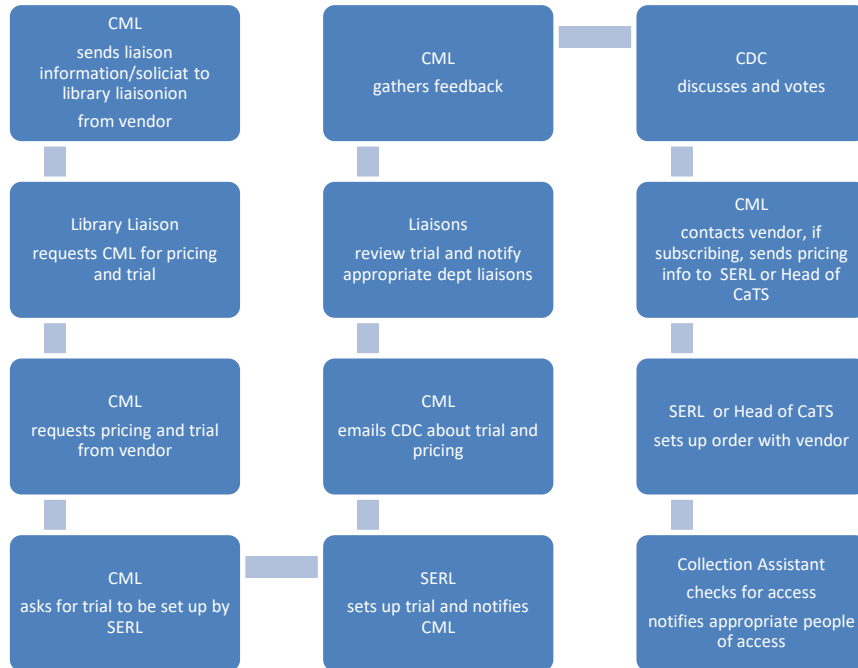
CML
sends liaison information/soliciat to library liaisonion
from vendor

Library Liaison
requests CML for pricing and trial

CML
requests pricing and trial from vendor

CML
asks for trial to be set up by SERL

CML
gathers feedback

Liaisons
review trial and notify appropriate dept liaisons

CML
emails CDC about trial and pricing

SERL
sets up trial and notifies CML

CDC
discusses and votes

CML
contacts vendor, if subscribing, sends pricing info to SERL or Head of CaTS

SERL or Head of CaTS
sets up order with vendor

Collection Assistant
checks for access
notifies appropriate people of access